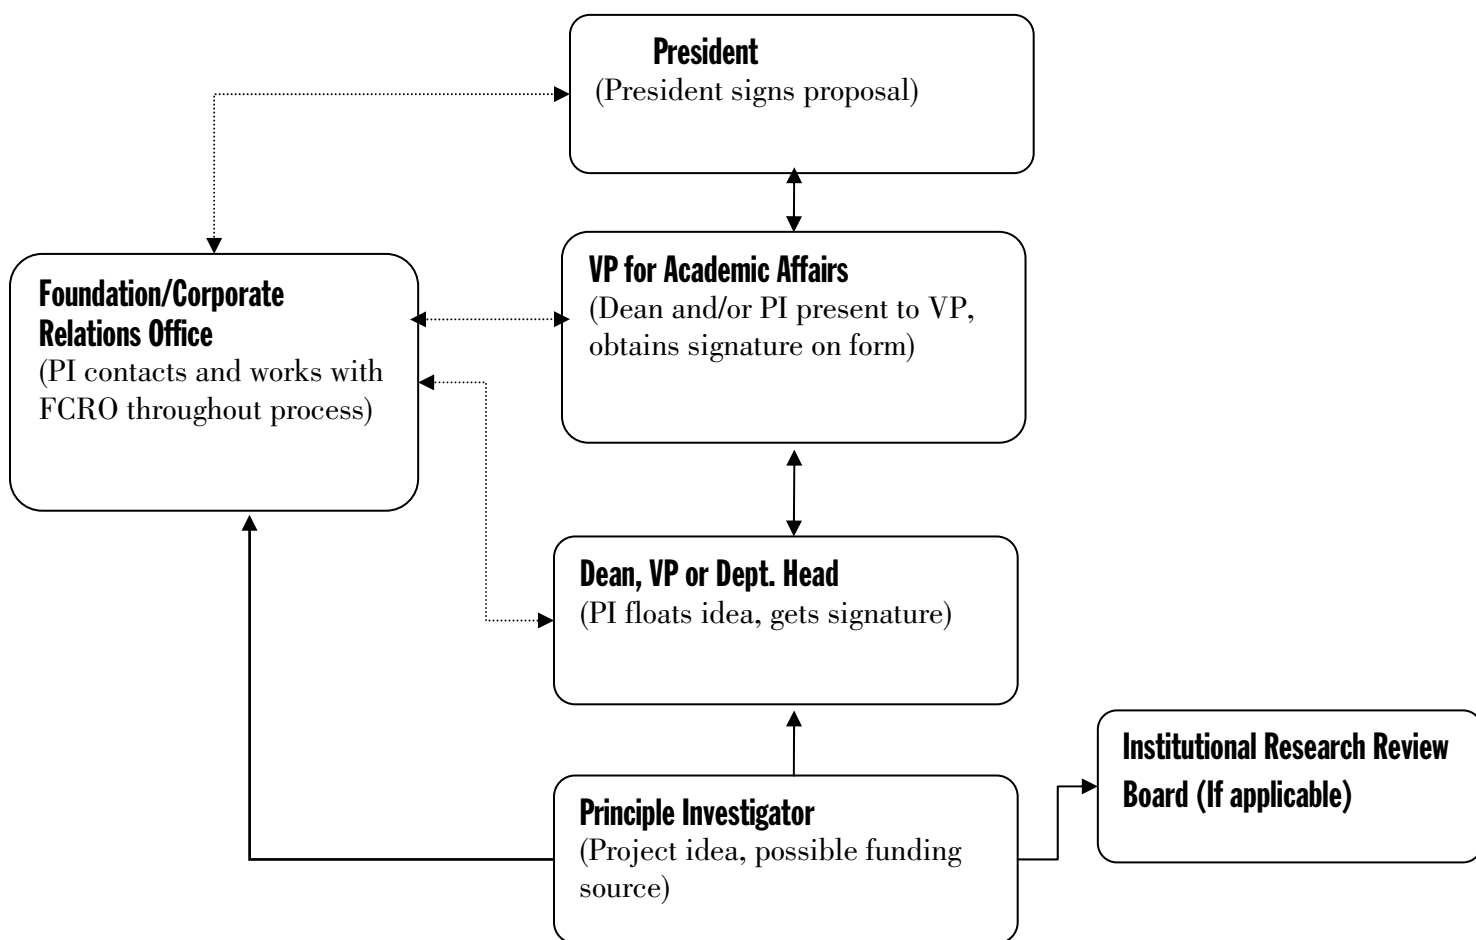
President
(President signs proposal)

Foundation/Corporate Relations Office
(PI contacts and works with FCRO throughout process)

VP for Academic Affairs
(Dean and/or PI present to VP, obtains signature on form)

Dean, VP or Dept. Head
(PI floats idea, gets signature)

Institutional Research Review Board (If applicable)

Principle Investigator
(Project idea, possible funding source)